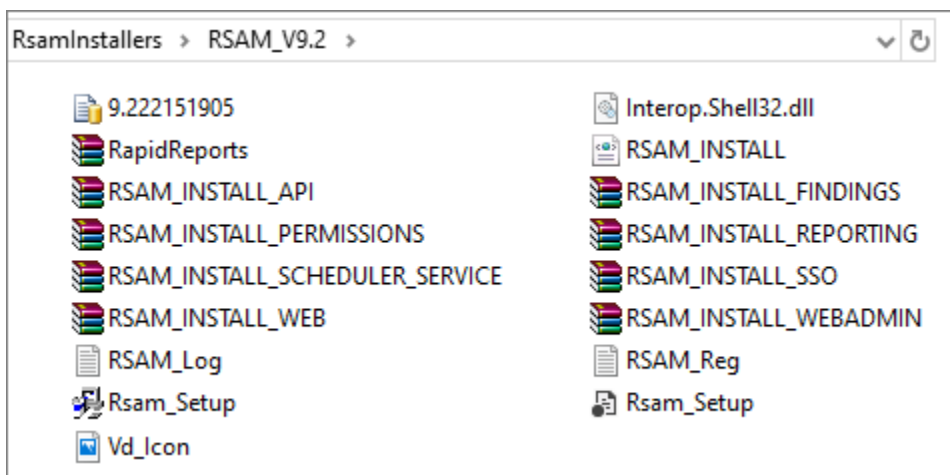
RsamInstallers > RSAM_V9.2 >

9.222151905
RapidReports
RSAM_INSTALL_API
RSAM_INSTALL_PERMISSIONS
RSAM_INSTALL_SCHEDULER_SERVICE
RSAM_INSTALL_WEB
RSAM_Log
Rsam_Setup
Vd_Icon

Interop.Shell32.dll
RSAM_INSTALL
RSAM_INSTALL_FINDINGS
RSAM_INSTALL_REPORTING
RSAM_INSTALL_SSO
RSAM_INSTALL_WEBADMIN
RSAM_Reg
Rsam_Setup